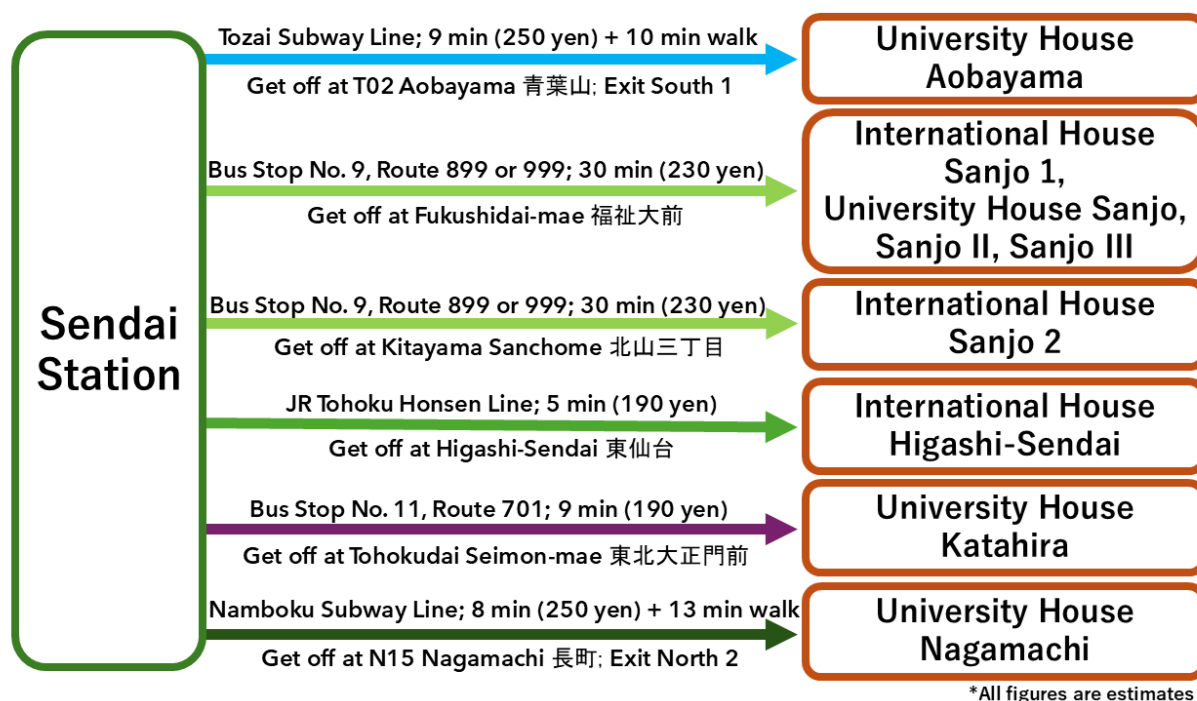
Sendai Station

Tozai Subway Line; 9 min (250 yen) + 10 min walk
Get off at T02 Aobayama 青葉山; Exit South 1

University House Aobayama

Bus Stop No. 9, Route 899 or 999; 30 min (230 yen)
Get off at Fukushidai-mae 福祉大前

International House Sanjo 1, University House Sanjo, Sanjo II, Sanjo III

Bus Stop No. 9, Route 899 or 999; 30 min (230 yen)
Get off at Kitayama Sanchome 北山三丁目

International House Sanjo 2

JR Tohoku Honsen Line; 5 min (190 yen)
Get off at Higashi-Sendai 東仙台

International House Higashi-Sendai

Bus Stop No. 11, Route 701; 9 min (190 yen)
Get off at Tohokudai Seimon-mae 東北大正門前

University House Katahira

Namboku Subway Line; 8 min (250 yen) + 13 min walk
Get off at N15 Nagamachi 長町; Exit North 2

University House Nagamachi

*All figures are estimates